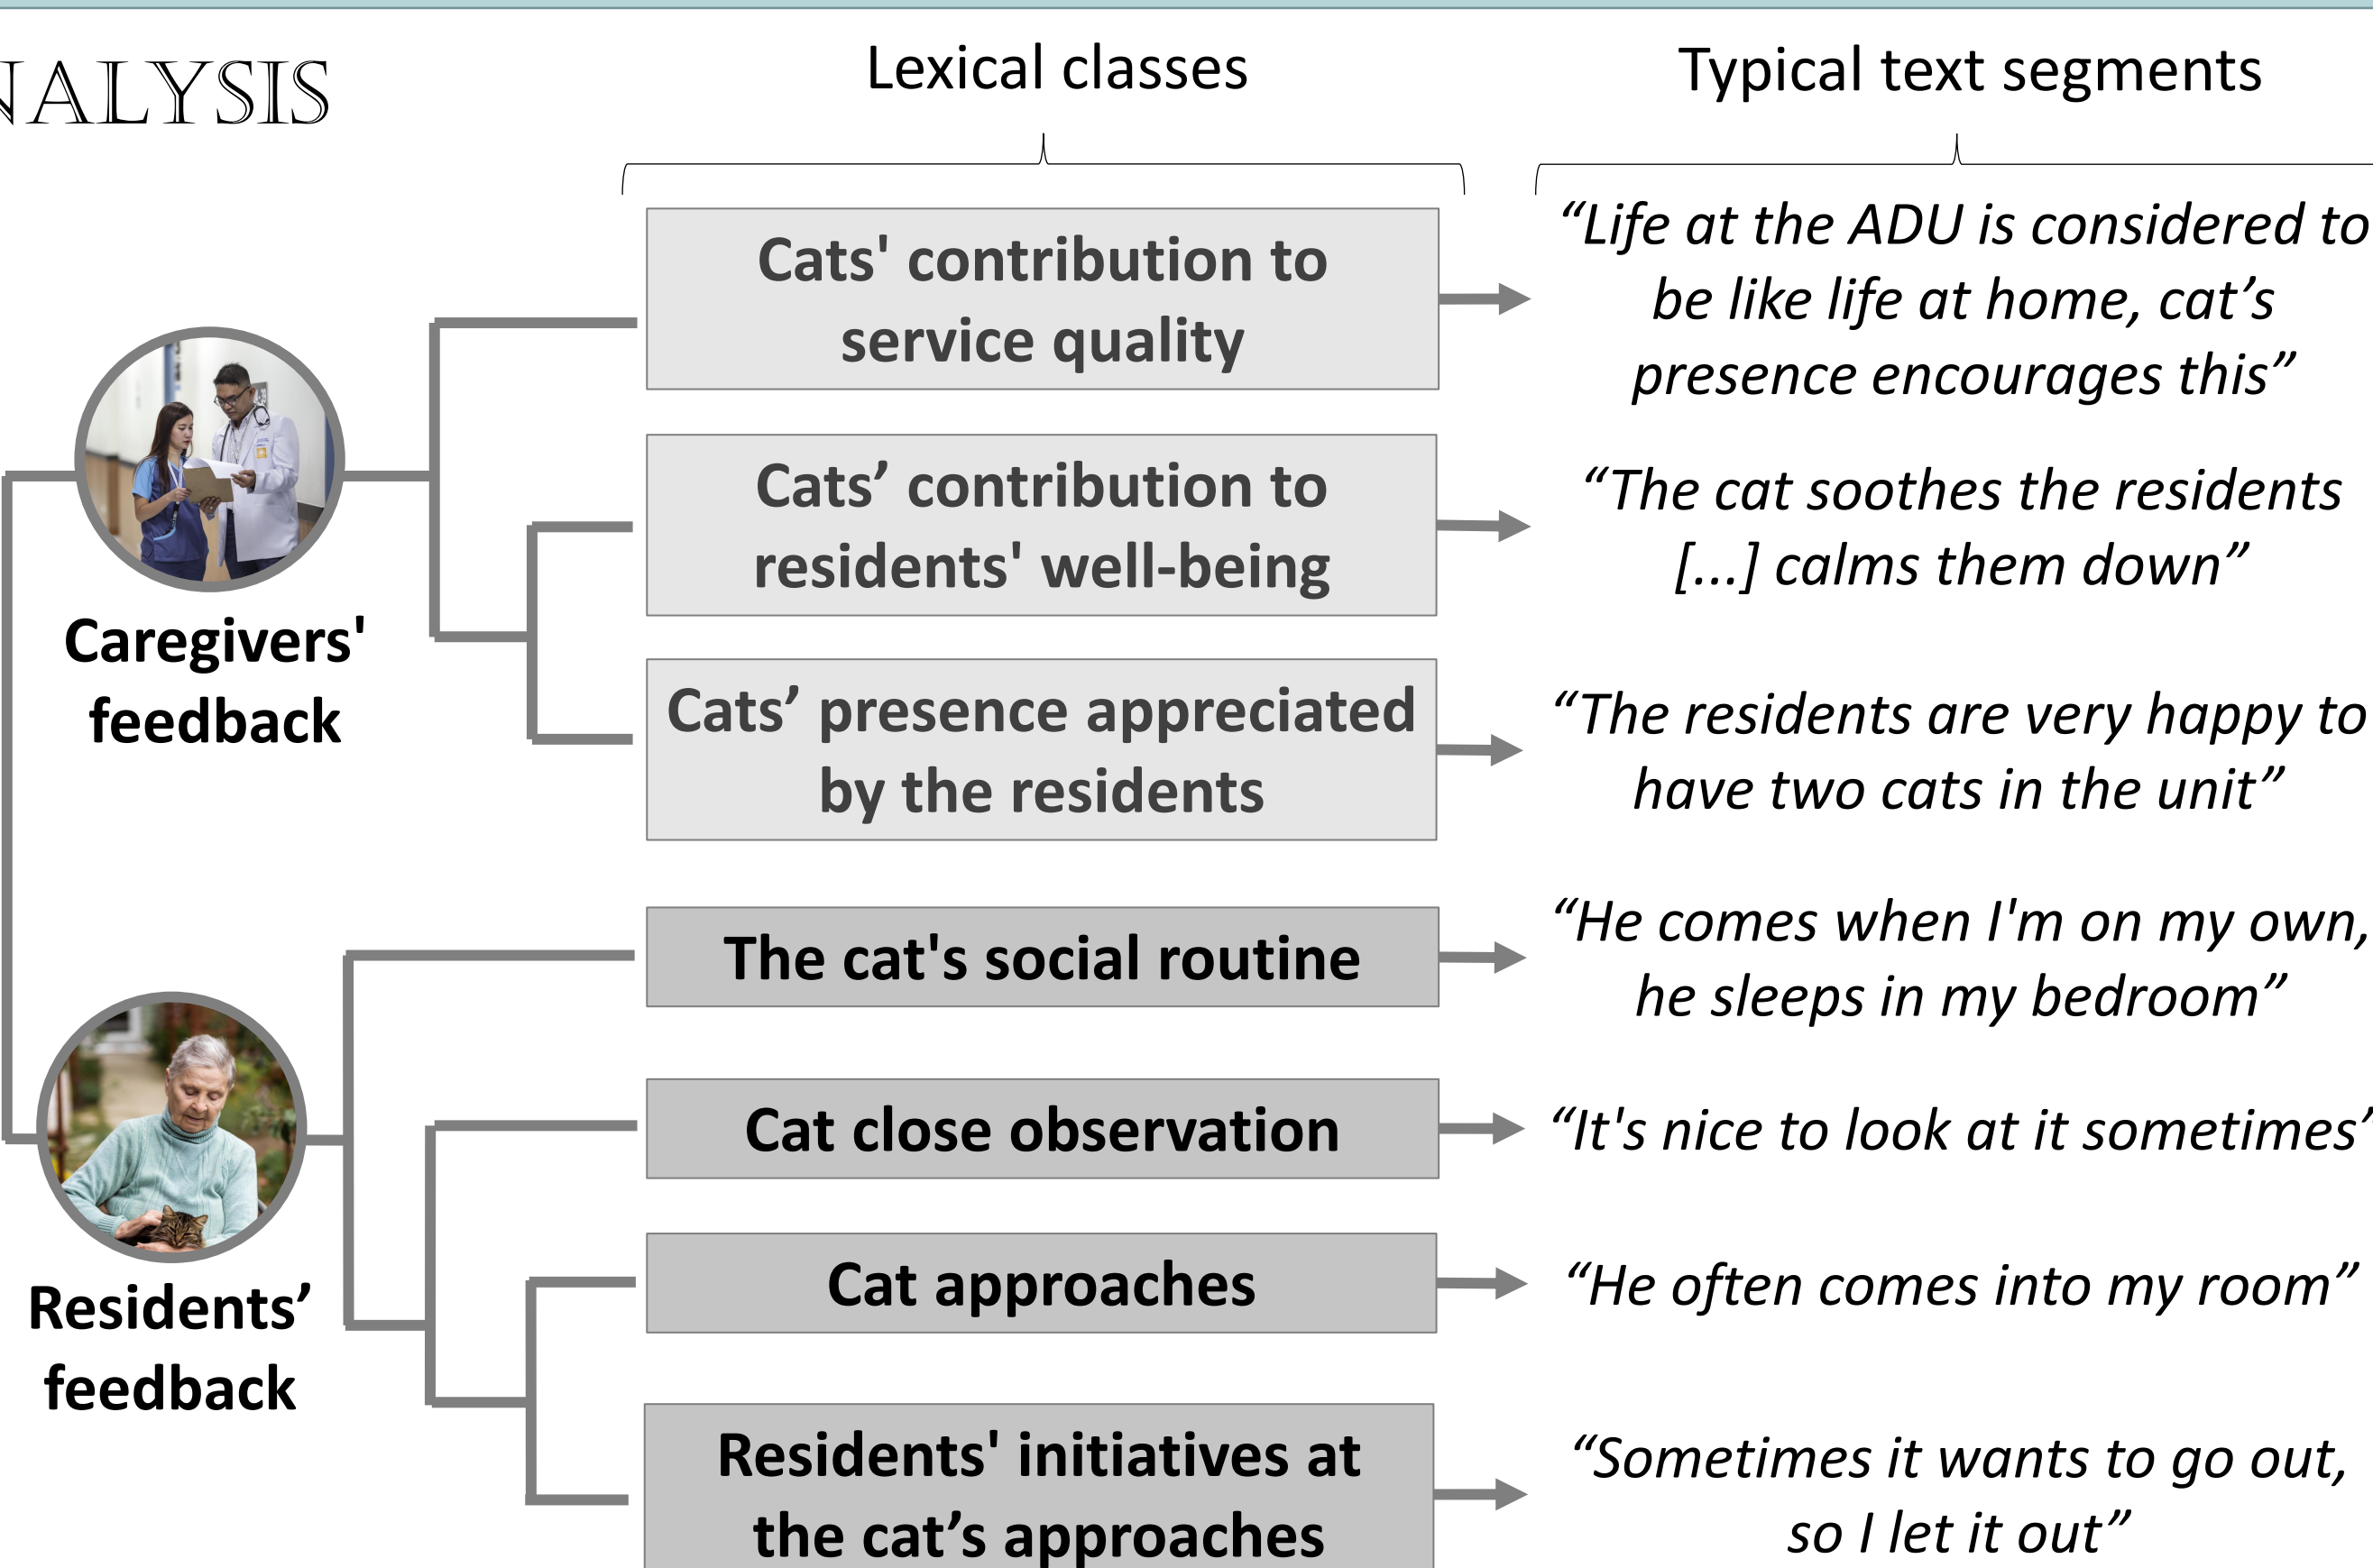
NALYSIS

Lexical classes

Typical text segments

Caregivers' feedback

Cats' contribution to service quality

"Life at the ADU is considered to be like life at home, cat's presence encourages this"

Cats' contribution to residents' well-being

"The cat soothes the residents [...] calms them down"

Cats' presence appreciated by the residents

"The residents are very happy to have two cats in the unit"

Residents' feedback

The cat's social routine

"He comes when I'm on my own, he sleeps in my bedroom"

Cat close observation

"It's nice to look at it sometimes"

Cat approaches

"He often comes into my room"

Residents' initiatives at the cat's approaches

"Sometimes it wants to go out, so I let it out"